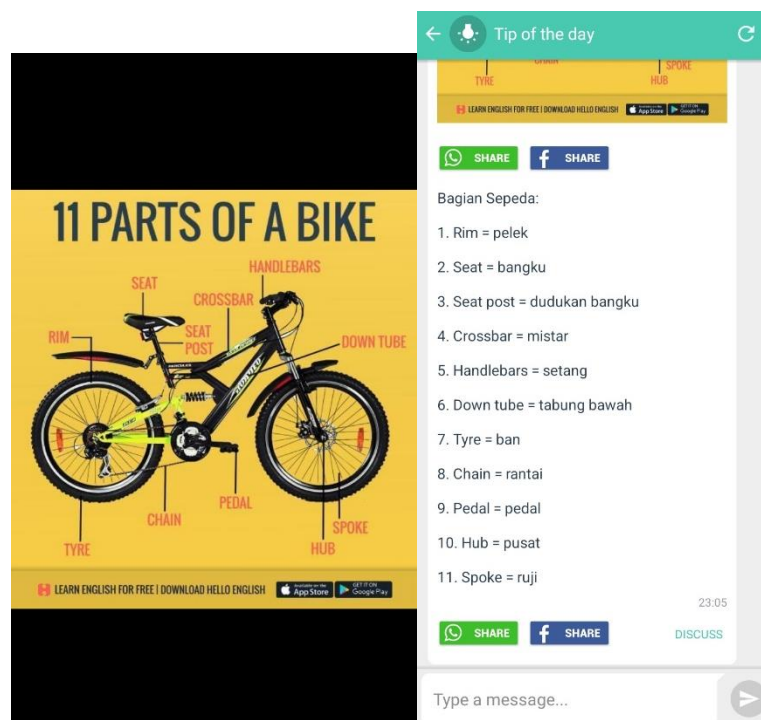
11 PARTS OF A BIKE

SEAT
HANDLEBARS
CROSSBAR
RIM
SEAT POST
DOWN TUBE
PEDAL
CHAIN
SPOKE
TYRE
HUB

LEARN ENGLISH FOR FREE | DOWNLOAD HELLO ENGLISH
Available on the App Store
GET IT ON Google Play

Tip of the day

TYRE
CHAIN
SPOKE
HUB
LEARN ENGLISH FOR FREE | DOWNLOAD HELLO ENGLISH
App Store
Google Play

SHARE
SHARE

Bagian Sepeda:

1. Rim = pelek

2. Seat = bangku

3. Seat post = dudukan bangku

4. Crossbar = mistar

5. Handlebars = setang

6. Down tube = tabung bawah

7. Tyre = ban

8. Chain = rantai

9. Pedal = pedal

10. Hub = pusat

11. Spoke = ruji

23:05

SHARE
SHARE
DISCUSS

Type a message...